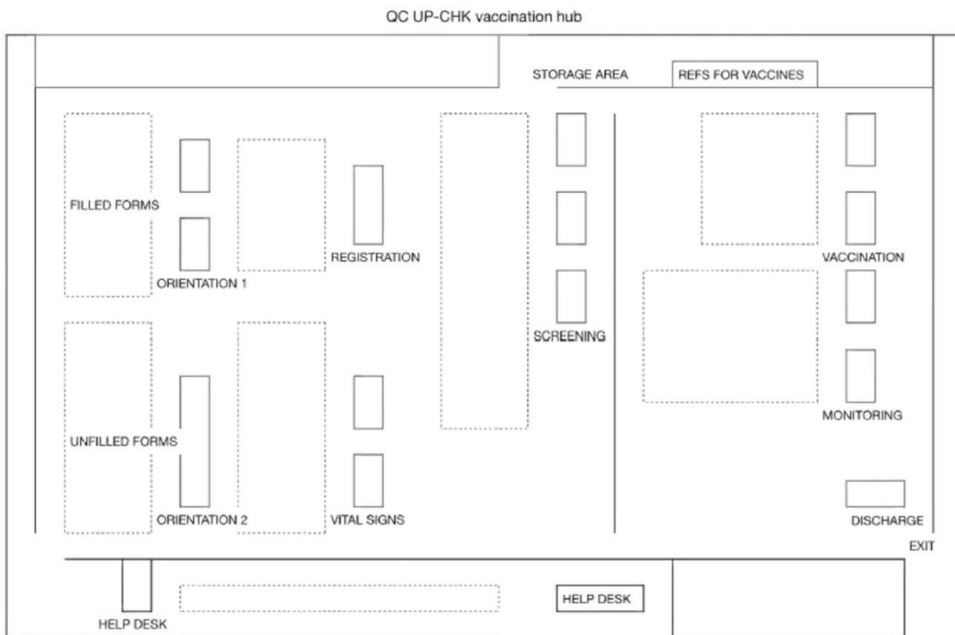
QC UP-CHK vaccination hub

STORAGE AREA

REFS FOR VACCINES

FILLED FORMS

ORIENTATION 1

REGISTRATION

SCREENING

VACCINATION

MONITORING

UNFILLED FORMS

ORIENTATION 2

VITAL SIGNS

DISCHARGE

EXIT

HELP DESK

HELP DESK